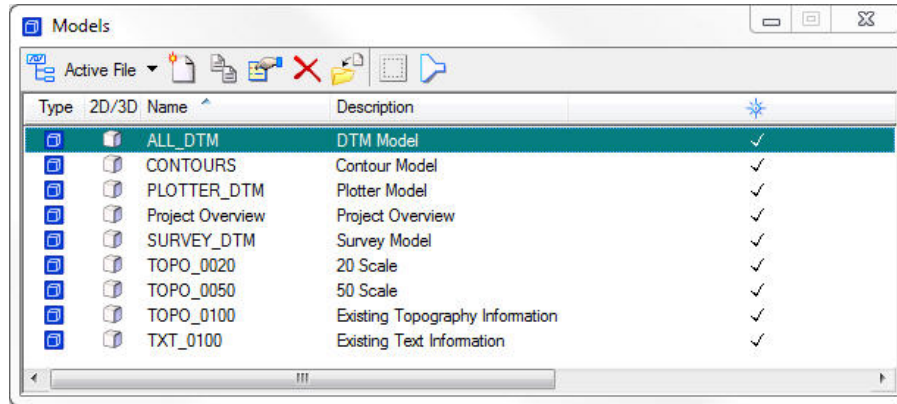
Models

Active File

| Type | 2D/3D | Name | Description | |
|---|---|---|---|---|
| | | ALL_DTM | DTM Model | ✓ |
| | | CONTOURS | Contour Model | ✓ |
| | | PLOTTER_DTM | Plotter Model | ✓ |
| | | Project Overview | Project Overview | ✓ |
| | | SURVEY_DTM | Survey Model | ✓ |
| | | TOPO_0020 | 20 Scale | ✓ |
| | | TOPO_0050 | 50 Scale | ✓ |
| | | TOPO_0100 | Existing Topography Information | ✓ |
| | | TXT_0100 | Existing Text Information | ✓ |